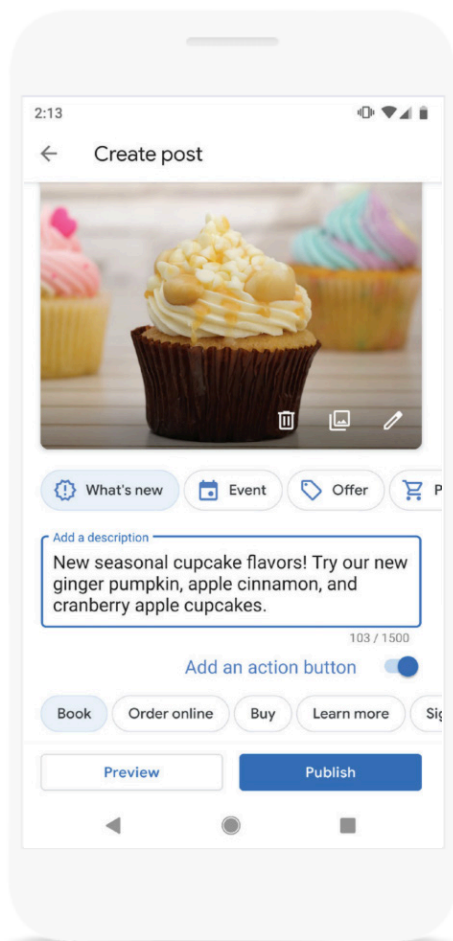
2:13

Create post

What's new
Event
Offer
P

Add a description
New seasonal cupcake flavors! Try our new ginger pumpkin, apple cinnamon, and cranberry apple cupcakes.

103 / 1500

Add an action button

Book
Order online
Buy
Learn more
Sig

Preview
Publish